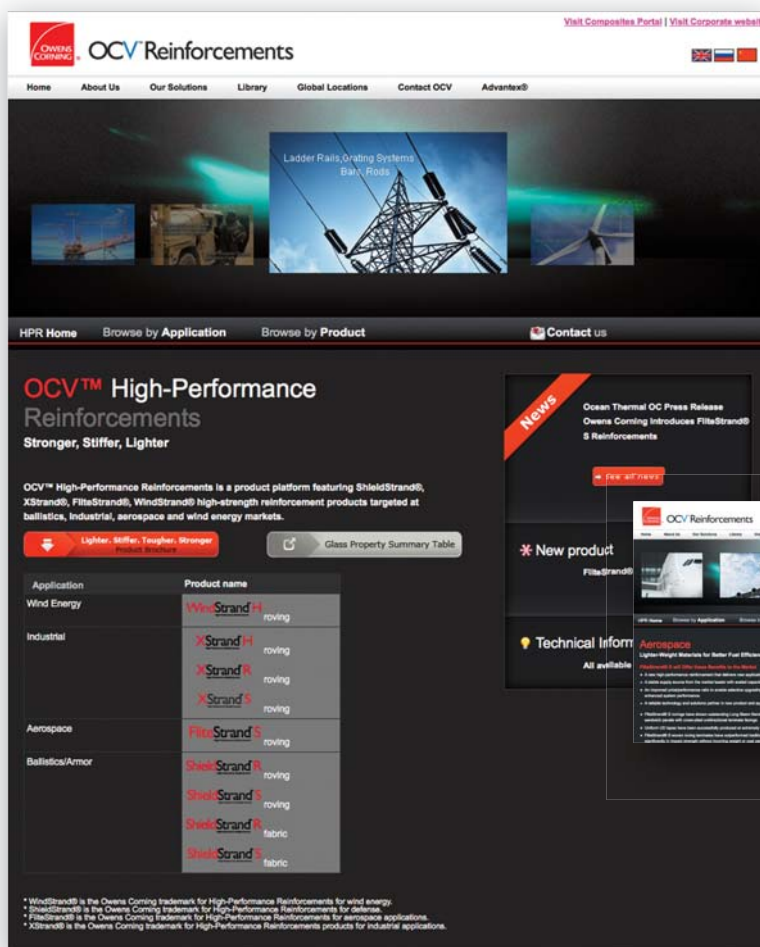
Visit Composites Portal | Visit Corporate websi

OWENS CORNING OCV Reinforcements

Home About Us Our Solutions Library Global Locations Contact OCV Advantex®

Ladder Rails,Grating Systems Bars, Rods

HPR Home Browse by Application Browse by Product Contact us

OCV™ High-Performance Reinforcements

Stronger, Stiffer, Lighter

OCV™ High-Performance Reinforcements is a product platform featuring ShieldStrand®, XStrand®, FliteStrand®, WindStrand® high-strength reinforcement products targeted at ballistics, industrial, aerospace and wind energy markets.

Lighter. Stiffer. Tougher. Stronger Product Brochure

Glass Property Summary Table

| Application | Product name |
|---|---|
| Wind Energy | WindStrand H roving |
| Industrial | XStrand H roving<br>XStrand R roving<br>XStrand S roving |
| Aerospace | FliteStrand S roving |
| Ballistics/Armor | ShieldStrand R roving<br>ShieldStrand S roving<br>ShieldStrand R fabric<br>ShieldStrand S fabric |

* WindStrand® is the Owens Corning trademark for High-Performance Reinforcements for wind energy.
* ShieldStrand® is the Owens Corning trademark for High-Performance Reinforcements for defense.
* FliteStrand® is the Owens Corning trademark for High-Performance Reinforcements for aerospace applications.
* XStrand® is the Owens Corning trademark for High-Performance Reinforcements products for industrial applications.

News

Ocean Thermal OC Press Release
Owens Corning Introduces FliteStrand® S Reinforcements

See all news

New product
FliteStrand®

Technical Inform
All available

OCV Reinforcements

Aerospace
Lighter-Weight Materials for Better Fuel Efficien

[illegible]